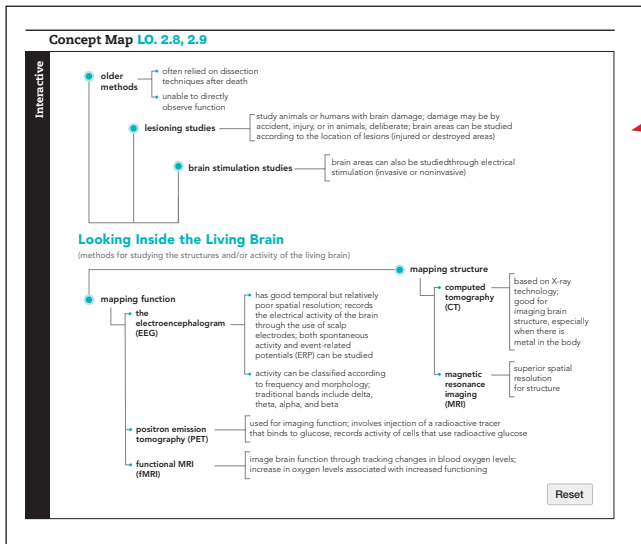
Concept Map LO. 2.8, 2.9

Interactive

older methods

often relied on dissection techniques after death

unable to directly observe function

lesioning studies

study animals or humans with brain damage; damage may be by accident, injury, or in animals, deliberate; brain areas can be studied according to the location of lesions (injured or destroyed areas)

brain stimulation studies

brain areas can also be studiedthrough electrical stimulation (invasive or noninvasive)

Looking Inside the Living Brain

(methods for studying the structures and/or activity of the living brain)

mapping structure

computed tomography (CT)

based on X-ray technology; good for imaging brain structure, especially when there is metal in the body

magnetic resonance imaging (MRI)

superior spatial resolution for structure

mapping function

the electroencephalogram (EEG)

has good temporal but relatively poor spatial resolution; records the electrical activity of the brain through the use of scalp electrodes; both spontaneous activity and event-related potentials (ERP) can be studied

activity can be classified according to frequency and morphology; traditional bands include delta, theta, alpha, and beta

positron emission tomography (PET)

used for imaging function; involves injection of a radioactive tracer that binds to glucose, records activity of cells that use radioactive glucose

functional MRI (fMRI)

image brain function through tracking changes in blood oxygen levels; increase in oxygen levels associated with increased functioning

Reset